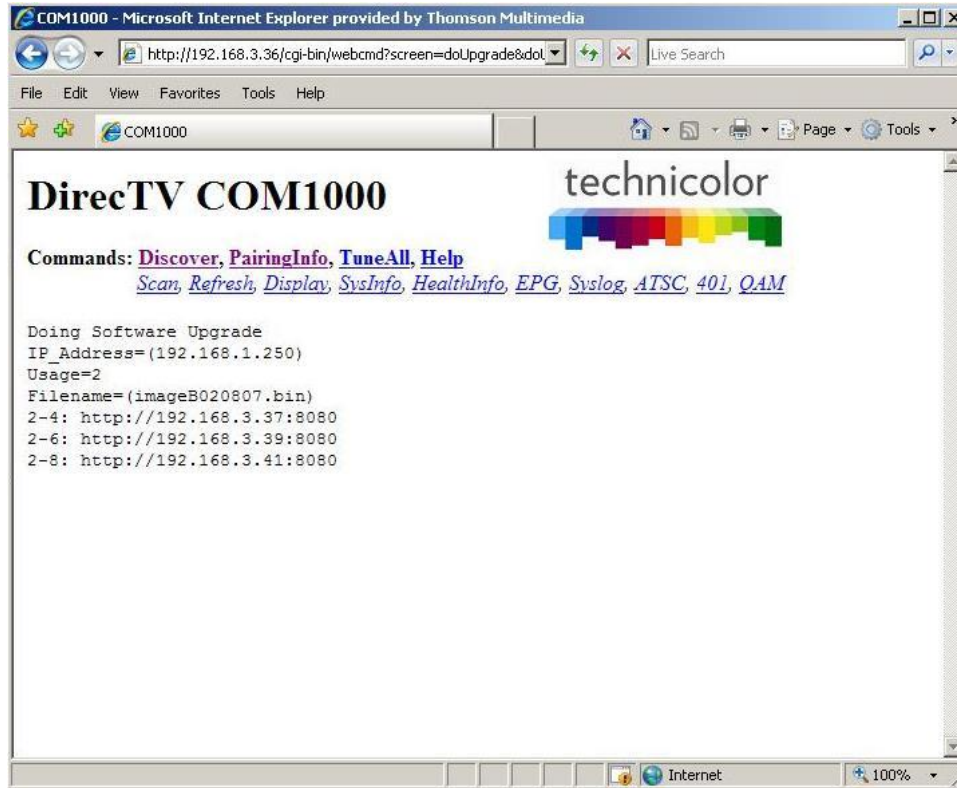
COM1000 - Microsoft Internet Explorer provided by Thomson Multimedia

http://192.168.3.36/cgi-bin/webcmd?screen=doUpgrade&doU

Live Search

File Edit View Favorites Tools Help

COM1000

Page Tools

DirecTV COM1000

technicolor

Commands: Discover, PairingInfo, TuneAll, Help
Scan, Refresh, Display, SysInfo, HealthInfo, EPG, Syslog, ATSC, 401, QAM

Doing Software Upgrade
IP_Address=(192.168.1.250)
Usage=2
Filename=(imageB020807.bin)
2-4: http://192.168.3.37:8080
2-6: http://192.168.3.39:8080
2-8: http://192.168.3.41:8080

Internet

100%